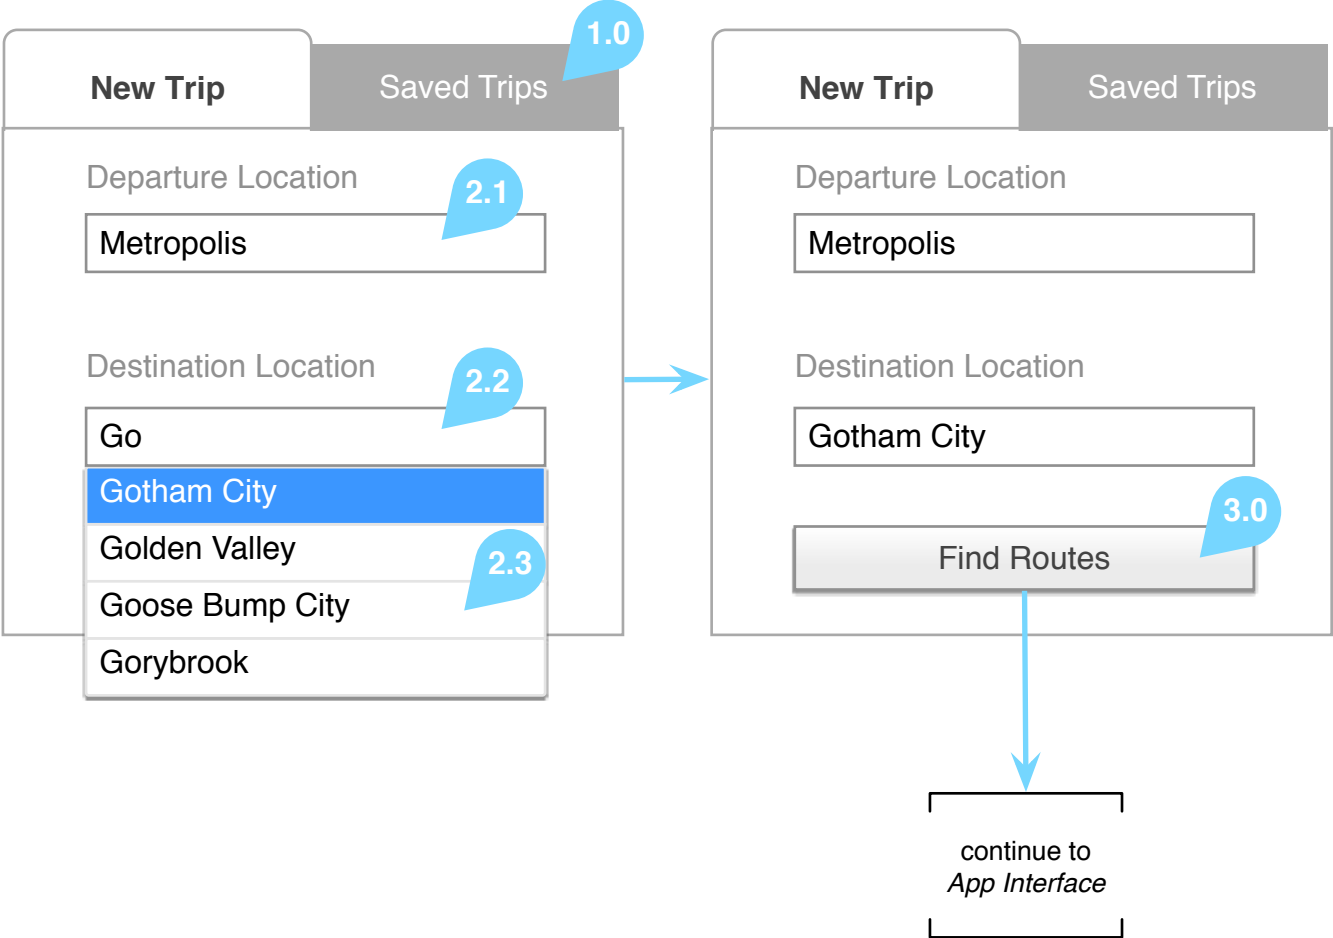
New Trip

Saved Trips

1.0

Departure Location

2.1

Metropolis

Destination Location

2.2

Go

Gotham City

Golden Valley

2.3

Goose Bump City

Gorybrook

New Trip

Saved Trips

Departure Location

Metropolis

Destination Location

Gotham City

3.0

Find Routes

continue to
*App Interface*